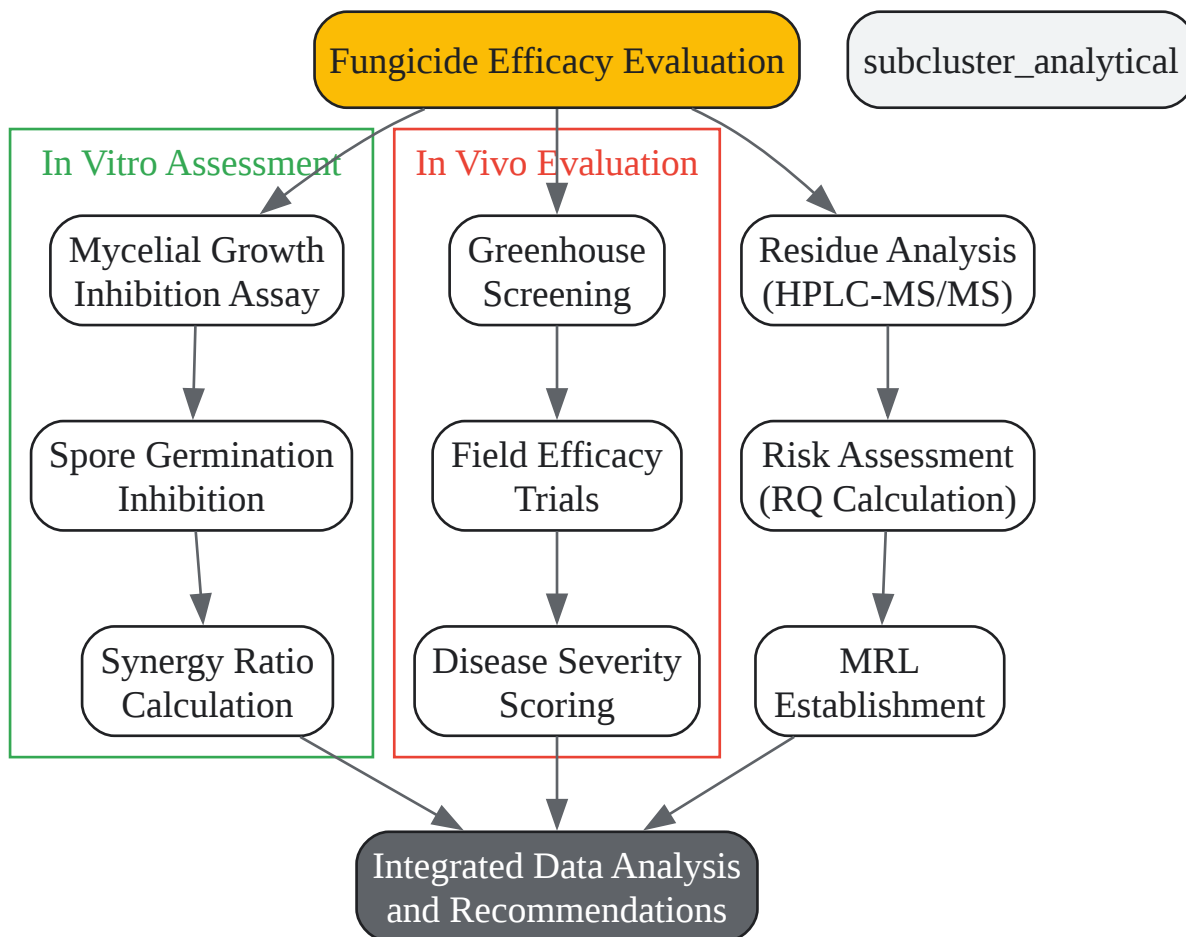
Fungicide Efficacy Evaluation

subcluster_analytical

In Vitro Assessment

Mycelial Growth Inhibition Assay

Spore Germination Inhibition

Synergy Ratio Calculation

In Vivo Evaluation

Greenhouse Screening

Field Efficacy Trials

Disease Severity Scoring

Residue Analysis (HPLC-MS/MS)

Risk Assessment (RQ Calculation)

MRL Establishment

Integrated Data Analysis and Recommendations